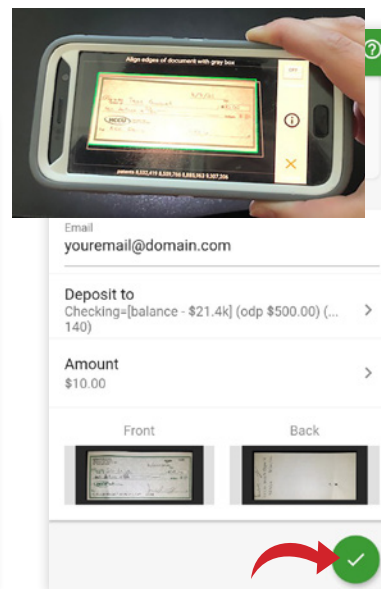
Align edges of document with gray box

OFF

patents 8,532,419 8,559,766 8,885,963 9,307,206

Email
youremail@domain.com

Deposit to
Checking=[balance - $21.4k] (odp $500.00) (... 140)

Amount
$10.00

Front

Back